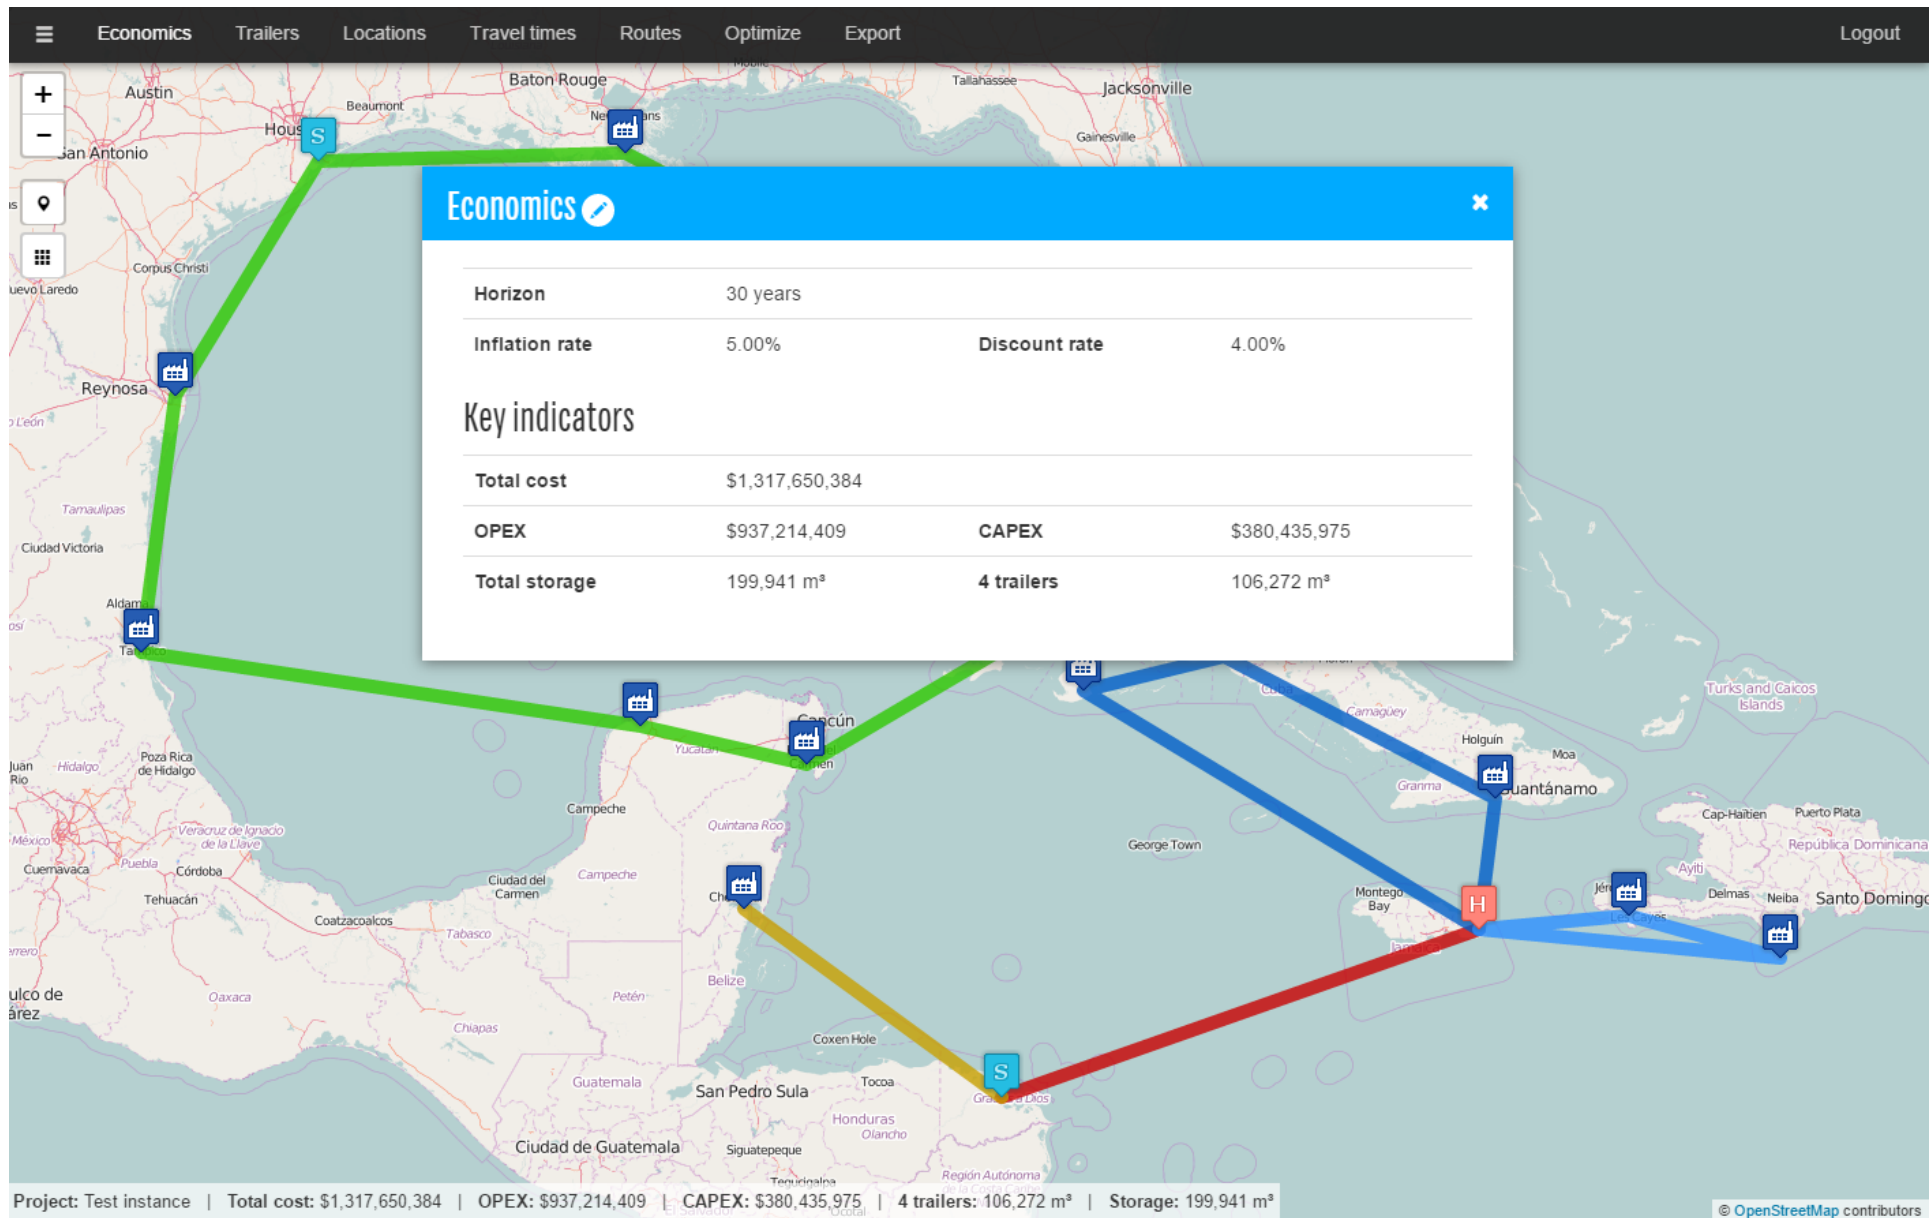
Economics Trailers Locations Travel times Routes Optimize Export Logout

Economics

| Horizon | 30 years | | |
|---|---|---|---|
| Inflation rate | 5.00% | Discount rate | 4.00% |

Key indicators

| Total cost | $1,317,650,384 | | |
|---|---|---|---|
| OPEX | $937,214,409 | CAPEX | $380,435,975 |
| Total storage | 199,941 m³ | 4 trailers | 106,272 m³ |

Austin Baton Rouge Tallahassee Jacksonville Beaumont Gainesville San Antonio Corpus Christi Nuevo Laredo Reynosa Tamaulipas Ciudad Victoria Aldama Poza Rica de Hidalgo Hidalgo Veracruz de Ignacio de la Llave México Puebla Cuernavaca Córdoba Tehuacán Coatzacoalcos Tabasco Oaxaca Chiapas Campeche Ciudad del Carmen Yucatán Cancún Quintana Roo Belize Petén Guatemala San Pedro Sula Ciudad de Guatemala Siguatepeque Honduras Olancho Tocoa Coxen Hole Región Autónoma Camagüey Holguín Moa Guantánamo Granma George Town Montego Bay Turks and Caicos Islands Cap-Haïtien Puerto Plata República Dominicana Ayiti Delmas Neiba Santo Domingo S H

Project: Test instance | Total cost: $1,317,650,384 | OPEX: $937,214,409 | CAPEX: $380,435,975 | 4 trailers: 106,272 m³ | Storage: 199,941 m³

© OpenStreetMap contributors